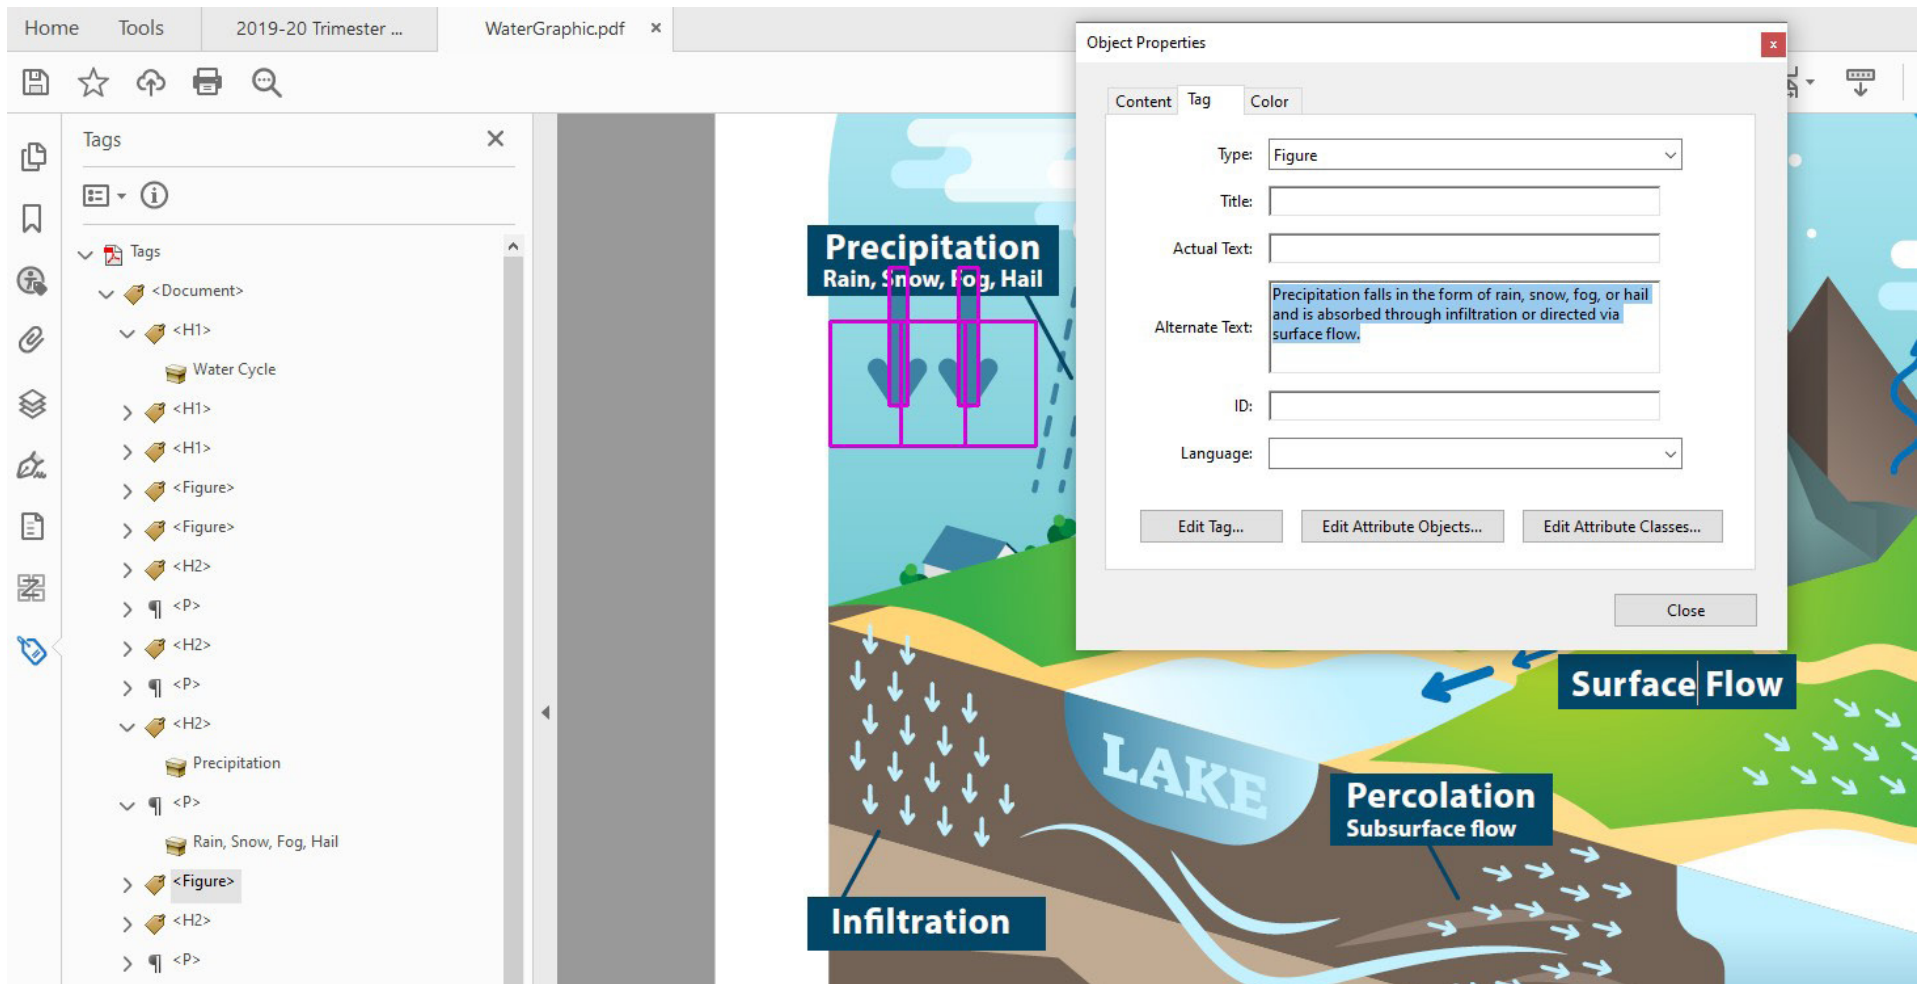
Home Tools 2019-20 Trimester ... WaterGraphic.pdf ×

Tags ×

Tags
<Document>
<H1>
Water Cycle
<H1>
<H1>
<Figure>
<Figure>
<H2>
<P>
<H2>
<P>
<H2>
Precipitation
<P>
Rain, Snow, Fog, Hail
<Figure>
<H2>
<P>

Precipitation
Rain, Snow, Fog, Hail

Object Properties ×

Content Tag Color

Type: Figure
Title:
Actual Text:
Alternate Text: Precipitation falls in the form of rain, snow, fog, or hail and is absorbed through infiltration or directed via surface flow.
ID:
Language:

Edit Tag... Edit Attribute Objects... Edit Attribute Classes...

Close

Surface Flow

LAKE

Percolation
Subsurface flow

Infiltration